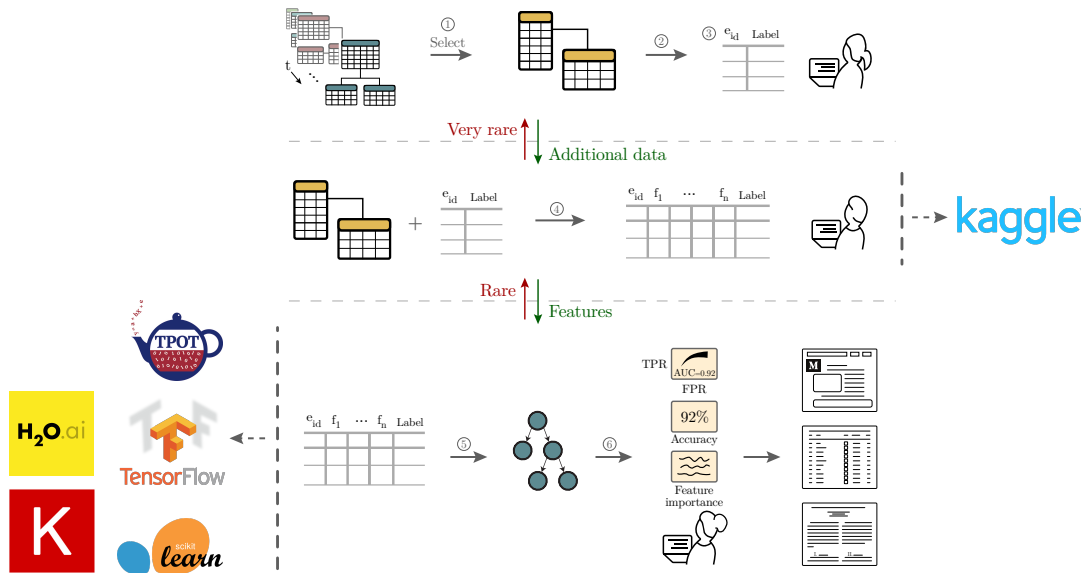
t

① Select

②

③ $e_{id}$ Label

Very rare

Additional data

+ $e_{id}$ Label

④

$e_{id}$ $f_1$ ⋯ $f_n$ Label

kaggle

Rare

Features

TPOT

H2O.ai

TensorFlow

K

scikit learn

$e_{id}$ $f_1$ ⋯ $f_n$ Label

⑤

⑥

TPR

AUC=0.92

FPR

92%

Accuracy

Feature importance

M